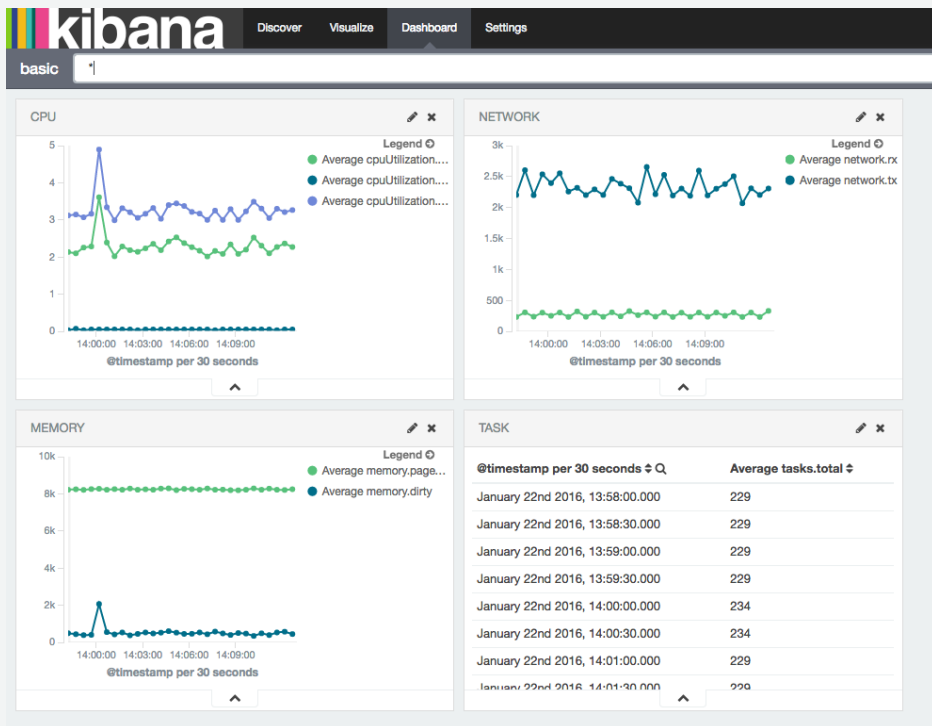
kibana

Discover Visualize Dashboard Settings

basic

*

CPU

Legend

Average cpuUtilization....
Average cpuUtilization....
Average cpuUtilization....

5
4
3
2
1
0

14:00:00 14:03:00 14:06:00 14:09:00

@timestamp per 30 seconds

NETWORK

Legend

Average network.rx
Average network.tx

3k
2.5k
2k
1.5k
1k
500
0

14:00:00 14:03:00 14:06:00 14:09:00

@timestamp per 30 seconds

MEMORY

Legend

Average memory.page...
Average memory.dirty

10k
8k
6k
4k
2k
0

14:00:00 14:03:00 14:06:00 14:09:00

@timestamp per 30 seconds

TASK

| @timestamp per 30 seconds | Average tasks.total |
|---|---|
| January 22nd 2016, 13:58:00.000 | 229 |
| January 22nd 2016, 13:58:30.000 | 229 |
| January 22nd 2016, 13:59:00.000 | 229 |
| January 22nd 2016, 13:59:30.000 | 229 |
| January 22nd 2016, 14:00:00.000 | 234 |
| January 22nd 2016, 14:00:30.000 | 234 |
| January 22nd 2016, 14:01:00.000 | 229 |
| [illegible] | 229 |